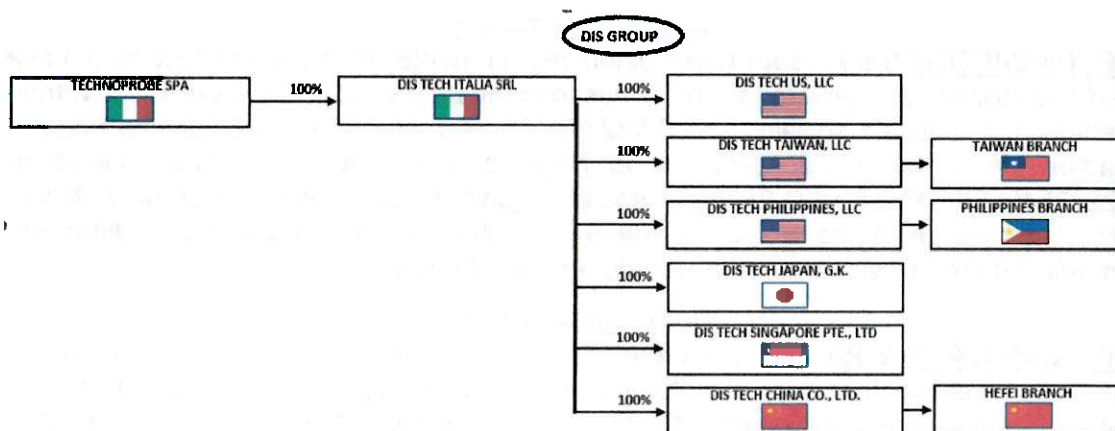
DIS GROUP

TECHNOPROBE SPA

100%

DIS TECH ITALIA SRL

100%

DIS TECH US, LLC

100%

DIS TECH TAIWAN, LLC

TAIWAN BRANCH

100%

DIS TECH PHILIPPINES, LLC

PHILIPPINES BRANCH

100%

DIS TECH JAPAN, G.K.

100%

DIS TECH SINGAPORE PTE., LTD

100%

DIS TECH CHINA CO., LTD.

HEFEI BRANCH